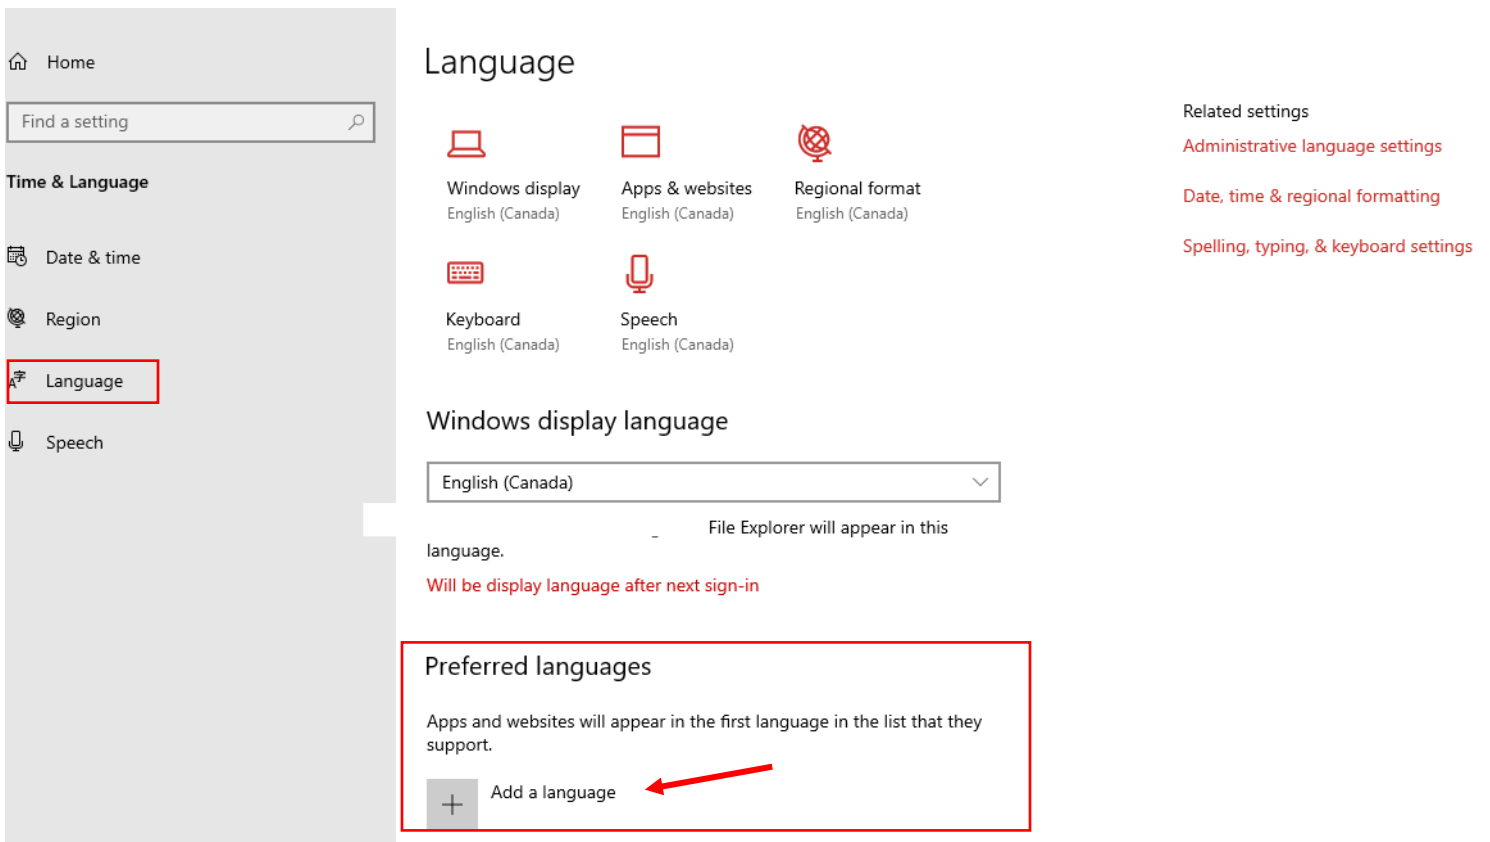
Home

Find a setting

Time & Language

Date & time

Region

Language

Speech

Language

Windows display
English (Canada)

Apps & websites
English (Canada)

Regional format
English (Canada)

Keyboard
English (Canada)

Speech
English (Canada)

Windows display language

English (Canada)

File Explorer will appear in this language.

Will be display language after next sign-in

Preferred languages

Apps and websites will appear in the first language in the list that they support.

Add a language

Related settings

Administrative language settings

Date, time & regional formatting

Spelling, typing, & keyboard settings